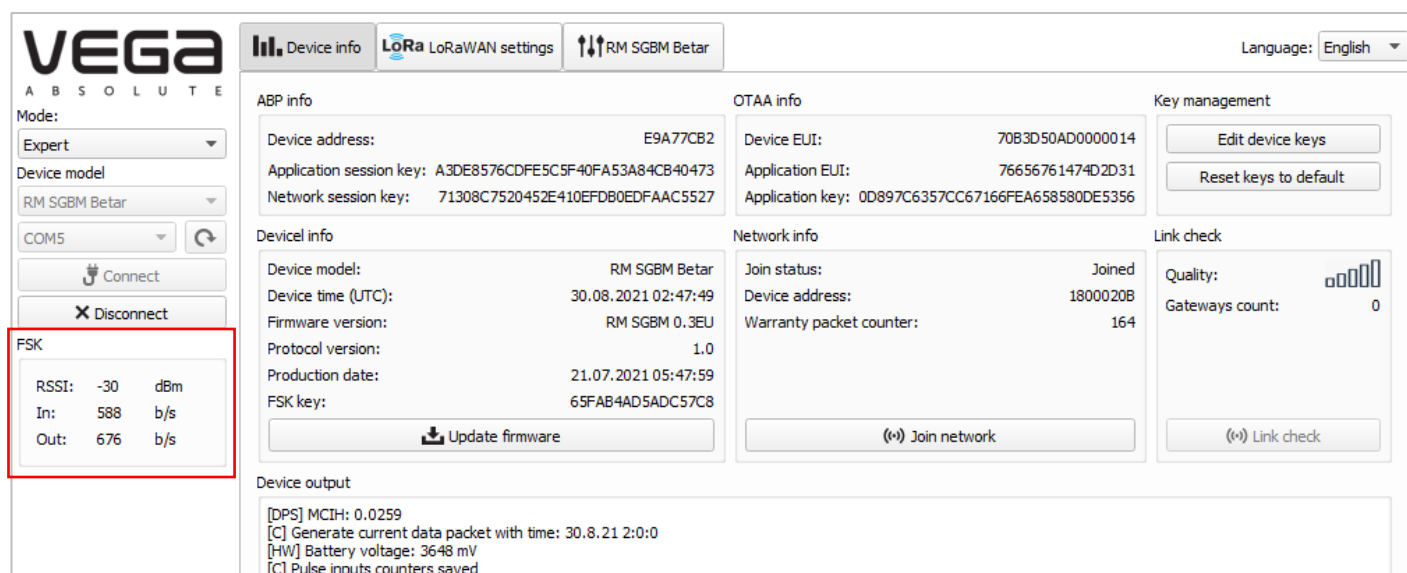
VEGA
ABSOLUTE
Mode:
Expert
Device model
RM SGBM Betar
COM5
Connect
Disconnect
FSK
RSSI: -30 dBm
In: 588 b/s
Out: 676 b/s

Device info
LoRa LoRaWAN settings
RM SGBM Betar
Language: English

ABP info
Device address: E9A77CB2
Application session key: A3DE8576CDFE5C5F40FA53A84CB40473
Network session key: 71308C7520452E410EFDB0EDFAAC5527

OTAA info
Device EUI: 70B3D50AD0000014
Application EUI: 76656761474D2D31
Application key: 0D897C6357CC67166FEA658580DE5356

Key management
Edit device keys
Reset keys to default

Devicel info
Device model: RM SGBM Betar
Device time (UTC): 30.08.2021 02:47:49
Firmware version: RM SGBM 0.3EU
Protocol version: 1.0
Production date: 21.07.2021 05:47:59
FSK key: 65FAB4AD5ADC57C8
Update firmware

Network info
Join status: Joined
Device address: 1800020B
Warranty packet counter: 164
Join network

Link check
Quality:
Gateways count: 0
Link check

Device output
[DPS] MCIH: 0.0259
[C] Generate current data packet with time: 30.8.21 2:0:0
[HW] Battery voltage: 3648 mV
[C] Pulse inputs counters saved